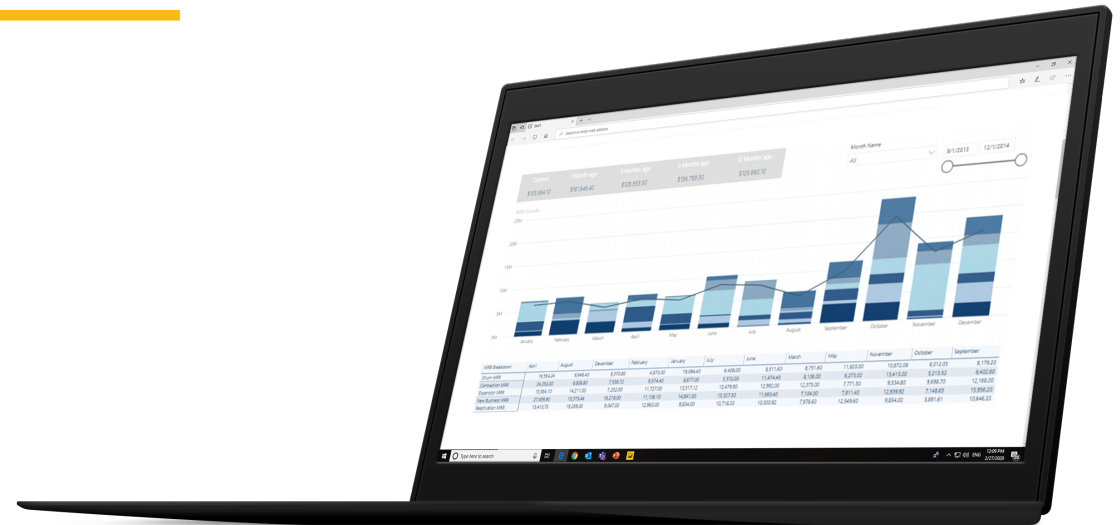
Current
$155,594.70

1 Month ago
$161,646.40

3 Months ago
$125,913.50

6 Months ago
$156,799.50

12 Months ago
$105,692.10

Month Name
All

8/1/2013
12/1/2014

30M
20M
15M
10M
5M
0M

January February March April May June July August September October November December

| MRR Breakdown | April | August | December | February | January | July | June | March | May | November | October | September |
|---|---|---|---|---|---|---|---|---|---|---|---|---|
| Churn MRR | 19,554.24 | 6,948.40 | 9,370.60 | 4,870.00 | 19,094.40 | 6,406.00 | 8,911.60 | 8,751.60 | 11,820.00 | 10,872.08 | 6,212.05 | 6,178.20 |
| Contraction MRR | 24,352.00 | 6,806.80 | 7,336.70 | 9,374.40 | 9,877.00 | 5,572.00 | 11,474.40 | 8,106.00 | 6,275.00 | 13,418.00 | 5,213.52 | 8,432.80 |
| Expansion MRR | 15,384.10 | 14,211.00 | 7,252.00 | 11,727.00 | 13,317.12 | 13,479.90 | 12,982.00 | 12,375.00 | 7,771.50 | 9,534.80 | 9,698.70 | 12,180.00 |
| New Business MRR | 27,459.90 | 15,375.44 | 18,219.00 | 11,106.10 | 14,841.00 | 13,327.00 | 11,660.40 | 7,104.00 | 7,811.40 | 12,939.92 | 7,148.65 | 15,956.20 |
| Reactivation MRR | 13,413.75 | 18,208.00 | 9,047.50 | 12,963.00 | 8,604.00 | 10,718.33 | 10,003.92 | 7,678.60 | 12,349.60 | 9,604.00 | 3,891.61 | 10,646.33 |

Type here to search

ENG
12:09 PM
2/27/2020